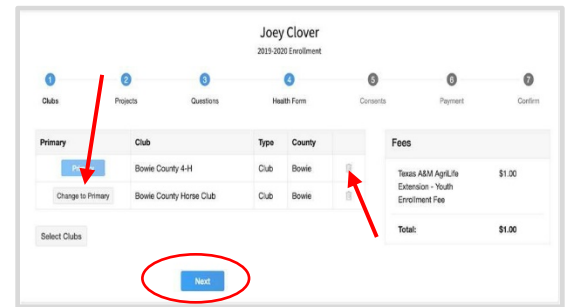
Joey Clover
2019-2020 Enrollment

1 Clubs
2 Projects
3 Questions
4 Health Form
5 Consents
6 Payment
7 Confirm

| Primary | Club | Type | County | |
|---|---|---|---|---|
| P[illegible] | Bowie County 4-H | Club | Bowie | |
| Change to Primary | Bowie County Horse Club | Club | Bowie | |

Select Clubs

Fees

| | |
|---|---|
| Texas A&M AgriLife Extension - Youth Enrollment Fee | $1.00 |
| Total: | $1.00 |

Next